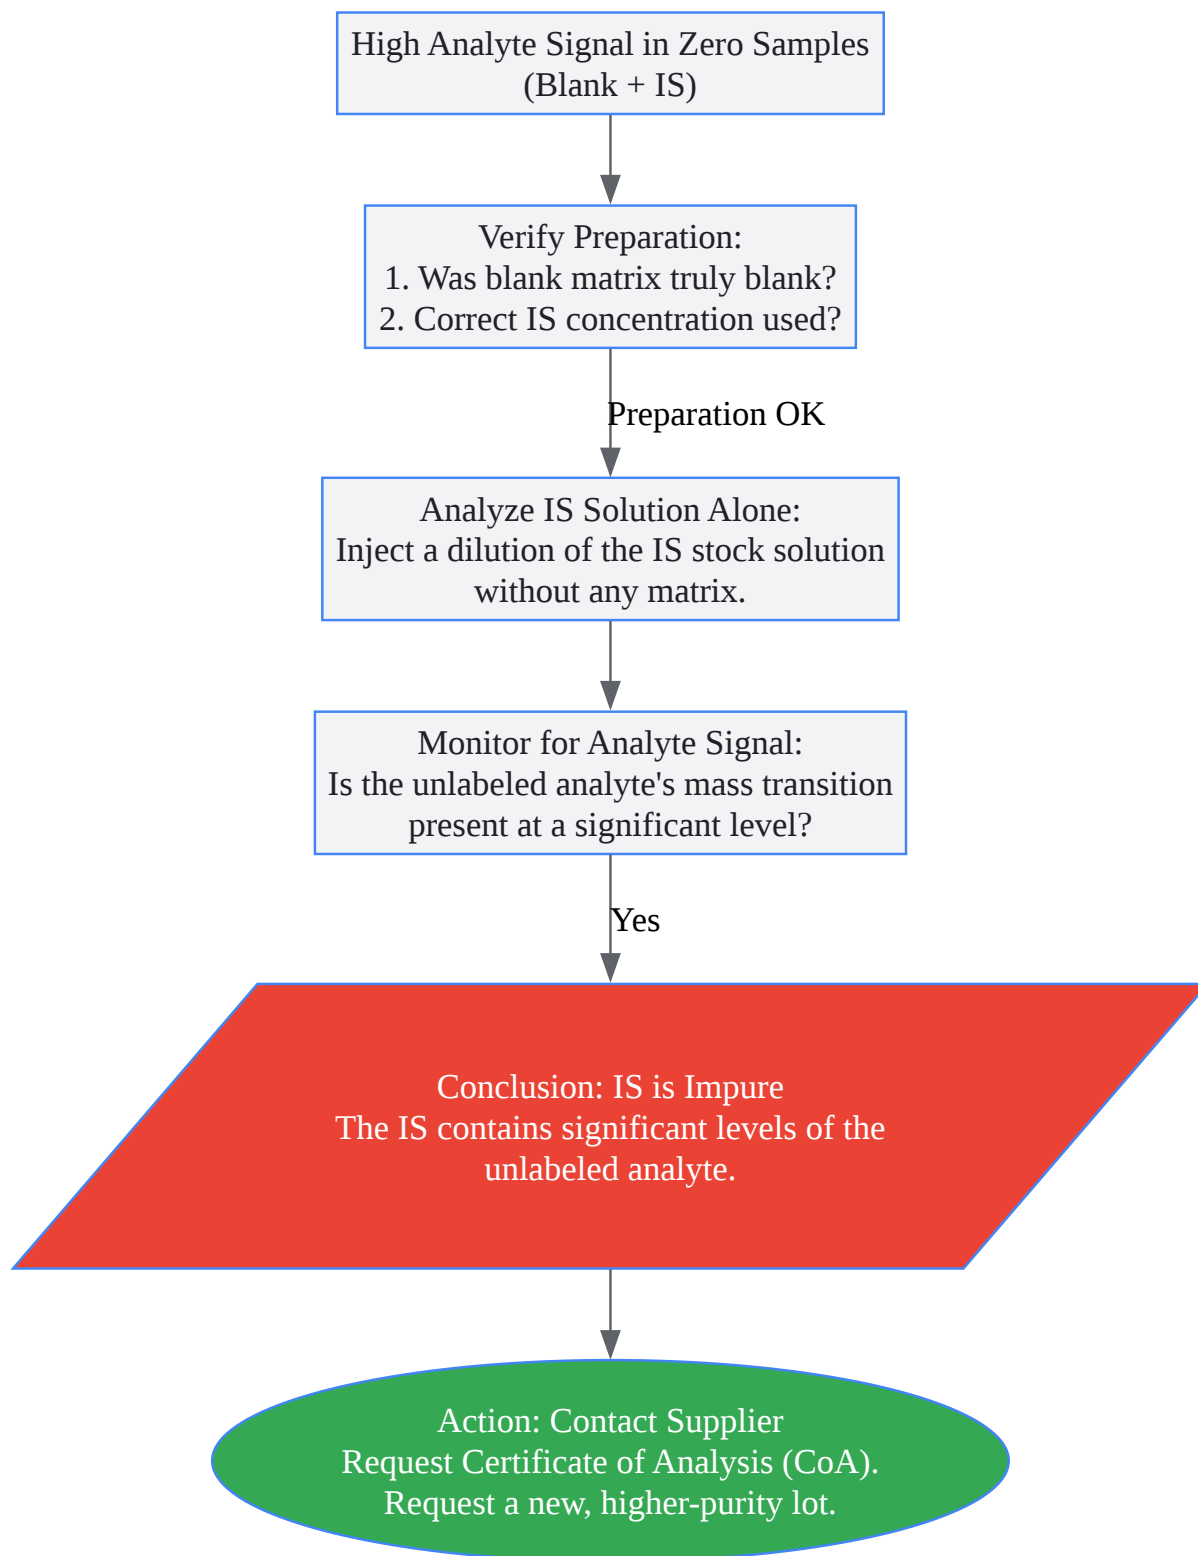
High Analyte Signal in Zero Samples
(Blank + IS)

Verify Preparation:
1. Was blank matrix truly blank?
2. Correct IS concentration used?

Preparation OK

Analyze IS Solution Alone:
Inject a dilution of the IS stock solution without any matrix.

Monitor for Analyte Signal:
Is the unlabeled analyte's mass transition present at a significant level?

Yes

Conclusion: IS is Impure
The IS contains significant levels of the unlabeled analyte.

Action: Contact Supplier
Request Certificate of Analysis (CoA).
Request a new, higher-purity lot.